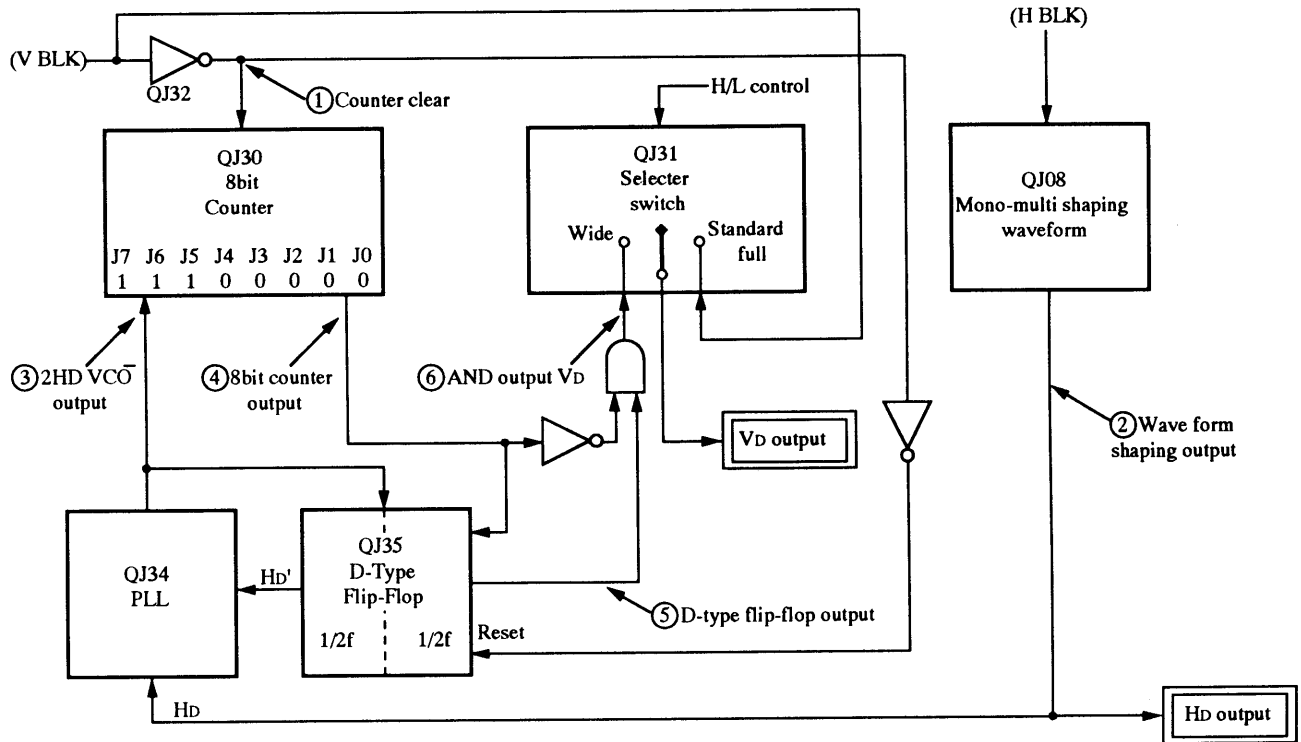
(V BLK)
QJ32
① Counter clear
H/L control
(H BLK)
QJ30
8bit
Counter
J7 J6 J5 J4 J3 J2 J1 J0
1 1 1 0 0 0 0 0
QJ31
Selecter
switch
Wide
Standard
full
QJ08
Mono-multi shaping
waveform
③ 2HD VCO
output
④ 8bit counter
output
⑥ AND output VD
VD output
② Wave form
shaping output
QJ34
PLL
HD'
QJ35
D-Type
Flip-Flop
1/2f 1/2f
Reset
⑤ D-type flip-flop output
HD
HD output